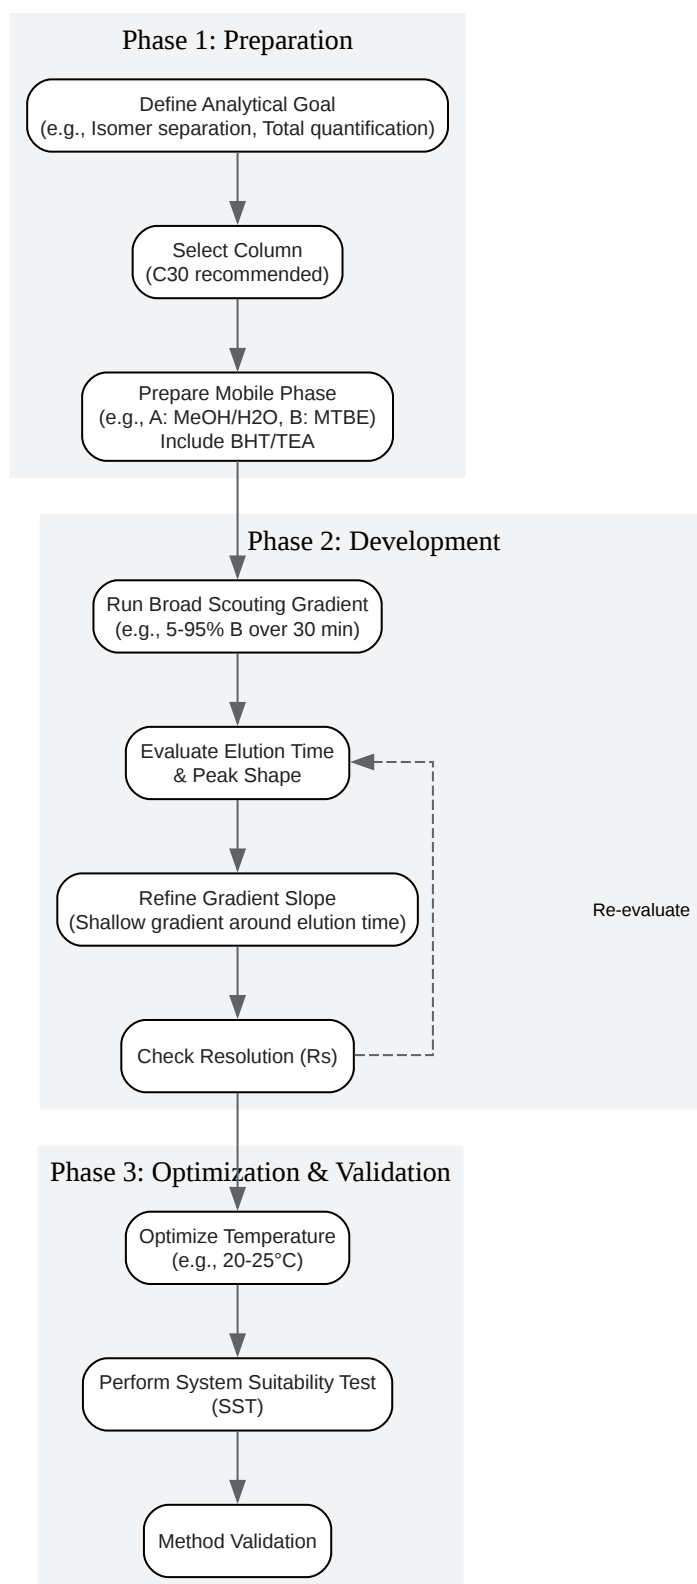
Phase 1: Preparation

Define Analytical Goal
(e.g., Isomer separation, Total quantification)

Select Column
(C30 recommended)

Prepare Mobile Phase
(e.g., A: MeOH/H2O, B: MTBE)
Include BHT/TEA

Phase 2: Development

Run Broad Scouting Gradient
(e.g., 5-95% B over 30 min)

Evaluate Elution Time
& Peak Shape

Refine Gradient Slope
(Shallow gradient around elution time)

Re-evaluate

Check Resolution (Rs)

Phase 3: Optimization & Validation

Optimize Temperature
(e.g., 20-25°C)

Perform System Suitability Test
(SST)

Method Validation